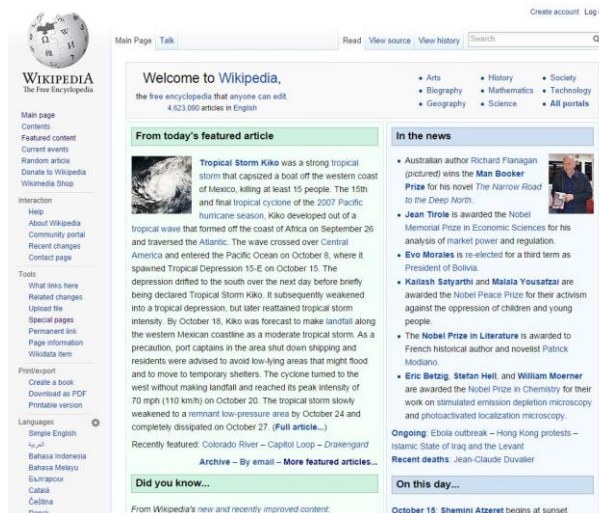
Create account Log

WIKIPEDIA
The Free Encyclopedia

Main Page Talk

Read View source View history Search

Main page
Contents
Featured content
Current events
Random article
Donate to Wikipedia
Wikimedia Shop

Interaction
Help
About Wikipedia
Community portal
Recent changes
Contact page

Tools
What links here
Related changes
Upload file
Special pages
Permanent link
Page information
Wikidata item

Print/export
Create a book
Download as PDF
Printable version

Languages
Simple English
العربية
Bahasa Indonesia
Bahasa Melayu
Български
Català
Čeština
Dansk

Welcome to Wikipedia,
the free encyclopedia that anyone can edit.
4,623,090 articles in English

• Arts • Biography • Geography • History • Mathematics • Science • Society • Technology • All portals

From today's featured article

Tropical Storm Kiko was a strong tropical storm that capsized a boat off the western coast of Mexico, killing at least 15 people. The 15th and final tropical cyclone of the 2007 Pacific hurricane season, Kiko developed out of a tropical wave that formed off the coast of Africa on September 26 and traversed the Atlantic. The wave crossed over Central America and entered the Pacific Ocean on October 8, where it spawned Tropical Depression 15-E on October 15. The depression drifted to the south over the next day before briefly being declared Tropical Storm Kiko. It subsequently weakened into a tropical depression, but later reattained tropical storm intensity. By October 18, Kiko was forecast to make landfall along the western Mexican coastline as a moderate tropical storm. As a precaution, port captains in the area shut down shipping and residents were advised to avoid low-lying areas that might flood and to move to temporary shelters. The cyclone turned to the west without making landfall and reached its peak intensity of 70 mph (110 km/h) on October 20. The tropical storm slowly weakened to a remnant low-pressure area by October 24 and completely dissipated on October 27. (Full article...)

Recently featured: Colorado River – Capitol Loop – Drakengard

Archive – By email – More featured articles...

Did you know...

From Wikipedia's new and recently improved content:

In the news

• Australian author Richard Flanagan (pictured) wins the Man Booker Prize for his novel The Narrow Road to the Deep North.
• Jean Tirole is awarded the Nobel Memorial Prize in Economic Sciences for his analysis of market power and regulation.
• Evo Morales is re-elected for a third term as President of Bolivia.
• Kailash Satyarthi and Malala Yousafzai are awarded the Nobel Peace Prize for their activism against the oppression of children and young people.
• The Nobel Prize in Literature is awarded to French historical author and novelist Patrick Modiano.
• Eric Betzig, Stefan Hell, and William Moerner are awarded the Nobel Prize in Chemistry for their work on stimulated emission depletion microscopy and photoactivated localization microscopy.

Ongoing: Ebola outbreak – Hong Kong protests – Islamic State of Iraq and the Levant
Recent deaths: Jean-Claude Duvalier

On this day...

October 15: Shemini Atzeret begins at sunset